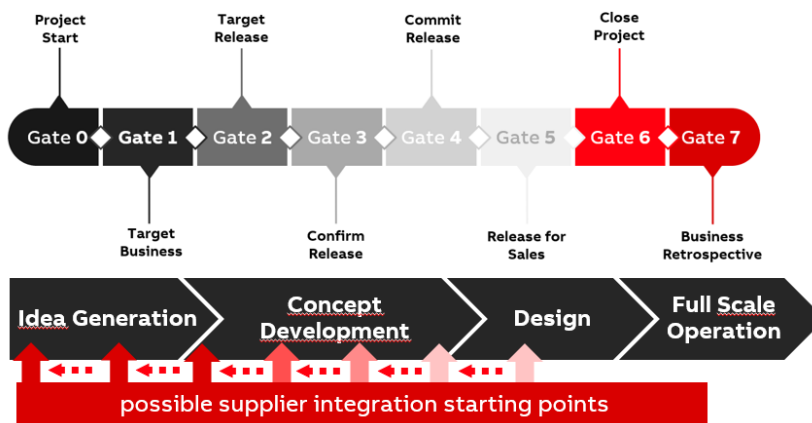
Project Start

Target Release

Commit Release

Close Project

Gate 0
Gate 1
Gate 2
Gate 3
Gate 4
Gate 5
Gate 6
Gate 7

Target Business

Confirm Release

Release for Sales

Business Retrospective

Idea Generation

Concept Development

Design

Full Scale Operation

possible supplier integration starting points